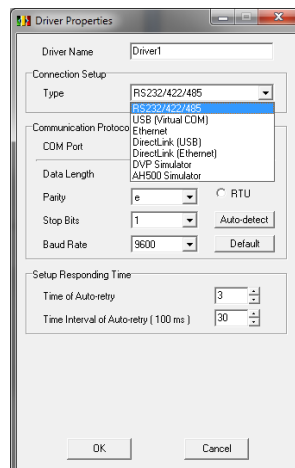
Driver Properties

Driver Name Driver1

Connection Setup

Type RS232/422/485

RS232/422/485
USB (Virtual COM)
Ethernet
DirectLink (USB)
DirectLink (Ethernet)
DVP Simulator
AH500 Simulator

Communication Protoco

COM Port

Data Length

Parity e

RTU

Stop Bits 1

Auto-detect

Baud Rate 9600

Default

Setup Responding Time

Time of Auto-retry 3

Time Interval of Auto-retry ( 100 ms ) 30

OK

Cancel